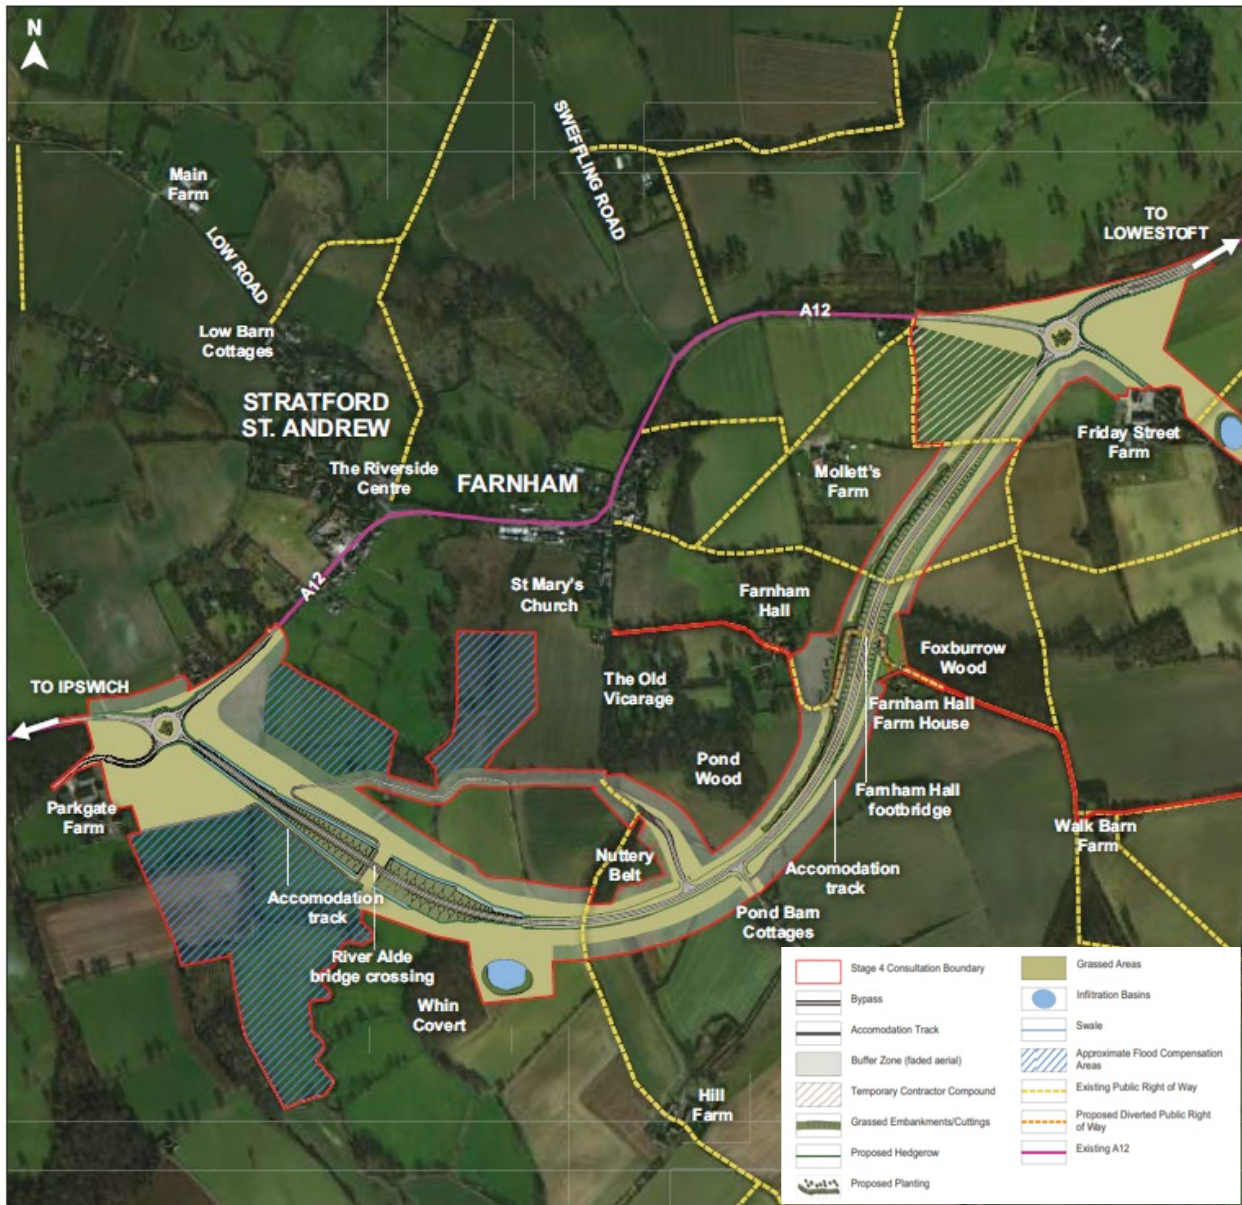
N

SWEFFLING ROAD

Main Farm

LOW ROAD

TO LOWESTOFT

A12

Low Barn Cottages

STRATFORD ST. ANDREW

The Riverside Centre

FARNHAM

Friday Street Farm

Mollett's Farm

A12

St Mary's Church

Farnham Hall

Foxburrow Wood

TO IPSWICH

The Old Vicarage

Farnham Hall Farm House

Pond Wood

Farnham Hall footbridge

Parkgate Farm

Walk Barn Farm

Nuttery Belt

Accomodation track

Accomodation track

Pond Barn Cottages

River Alde bridge crossing

Whin Covert

Hill Farm

Stage 4 Consultation Boundary
Bypass
Accomodation Track
Buffer Zone (faded aerial)
Temporary Contractor Compound
Grassed Embankments/Cuttings
Proposed Hedgerow
Proposed Planting
Grassed Areas
Infiltration Basins
Swale
Approximate Flood Compensation Areas
Existing Public Right of Way
Proposed Diverted Public Right of Way
Existing A12